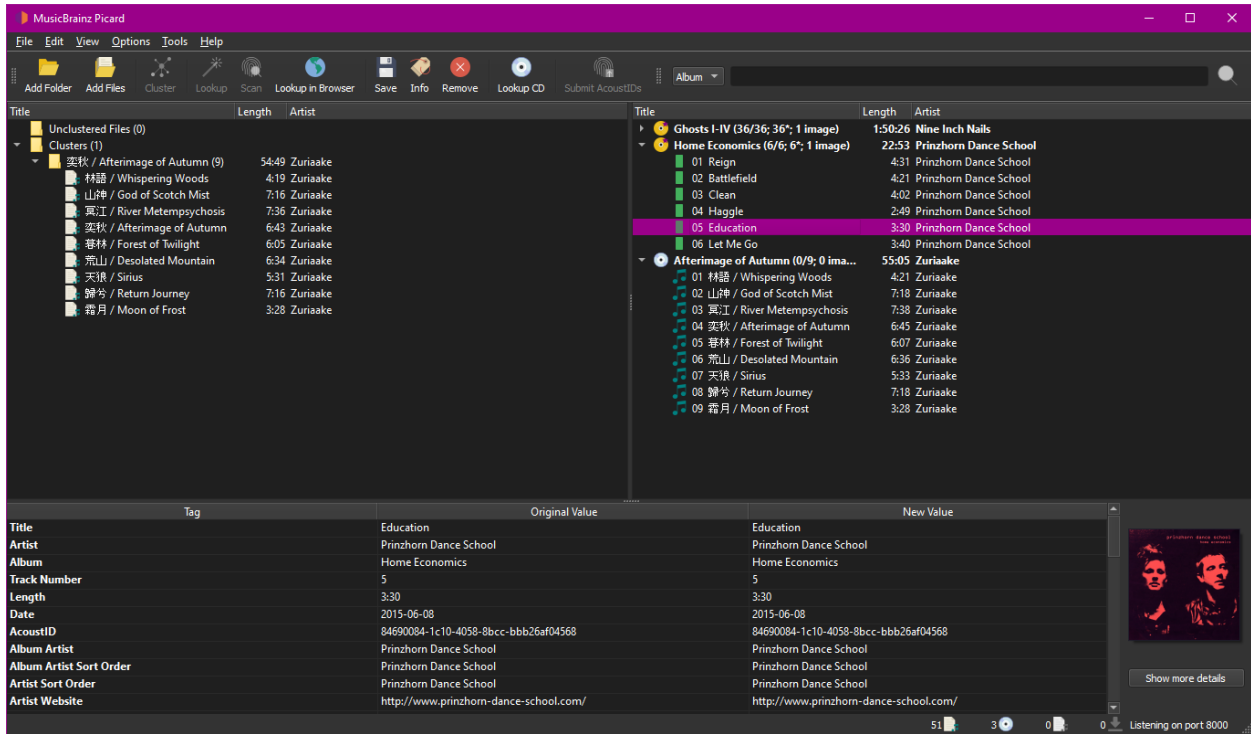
MusicBrainz Picard

File Edit View Options Tools Help

Add Folder Add Files Cluster Lookup Scan Lookup in Browser Save Info Remove Lookup CD Submit AcoustIDs Album

| Title | Length | Artist |
|---|---|---|
| Unclustered Files (0) | | |
| Clusters (1) | | |
| 奕秋 / Afterimage of Autumn (9) | 54:49 | Zuriaake |
| 林語 / Whispering Woods | 4:19 | Zuriaake |
| 山神 / God of Scotch Mist | 7:16 | Zuriaake |
| 冥江 / River Metempsychosis | 7:36 | Zuriaake |
| 奕秋 / Afterimage of Autumn | 6:43 | Zuriaake |
| 暮林 / Forest of Twilight | 6:05 | Zuriaake |
| 荒山 / Desolated Mountain | 6:34 | Zuriaake |
| 天狼 / Sirius | 5:31 | Zuriaake |
| 歸兮 / Return Journey | 7:16 | Zuriaake |
| 霜月 / Moon of Frost | 3:28 | Zuriaake |

| Title | Length | Artist |
|---|---|---|
| Ghosts I-IV (36/36; 36*; 1 image) | 1:50:26 | Nine Inch Nails |
| Home Economics (6/6; 6*; 1 image) | 22:53 | Prinzhorn Dance School |
| 01 Reign | 4:31 | Prinzhorn Dance School |
| 02 Battlefield | 4:21 | Prinzhorn Dance School |
| 03 Clean | 4:02 | Prinzhorn Dance School |
| 04 Haggle | 2:49 | Prinzhorn Dance School |
| 05 Education | 3:30 | Prinzhorn Dance School |
| 06 Let Me Go | 3:40 | Prinzhorn Dance School |
| Afterimage of Autumn (0/9; 0 ima... | 55:05 | Zuriaake |
| 01 林語 / Whispering Woods | 4:21 | Zuriaake |
| 02 山神 / God of Scotch Mist | 7:18 | Zuriaake |
| 03 冥江 / River Metempsychosis | 7:38 | Zuriaake |
| 04 奕秋 / Afterimage of Autumn | 6:45 | Zuriaake |
| 05 暮林 / Forest of Twilight | 6:07 | Zuriaake |
| 06 荒山 / Desolated Mountain | 6:36 | Zuriaake |
| 07 天狼 / Sirius | 5:33 | Zuriaake |
| 08 歸兮 / Return Journey | 7:18 | Zuriaake |
| 09 霜月 / Moon of Frost | 3:28 | Zuriaake |

| Tag | Original Value | New Value |
|---|---|---|
| Title | Education | Education |
| Artist | Prinzhorn Dance School | Prinzhorn Dance School |
| Album | Home Economics | Home Economics |
| Track Number | 5 | 5 |
| Length | 3:30 | 3:30 |
| Date | 2015-06-08 | 2015-06-08 |
| AcoustID | 84690084-1c10-4058-8bcc-bbb26af04568 | 84690084-1c10-4058-8bcc-bbb26af04568 |
| Album Artist | Prinzhorn Dance School | Prinzhorn Dance School |
| Album Artist Sort Order | Prinzhorn Dance School | Prinzhorn Dance School |
| Artist Sort Order | Prinzhorn Dance School | Prinzhorn Dance School |
| Artist Website | http://www.prinzhorn-dance-school.com/ | http://www.prinzhorn-dance-school.com/ |

prinzhorn dance school
home economics

Show more details

51 3 0 0 Listening on port 8000